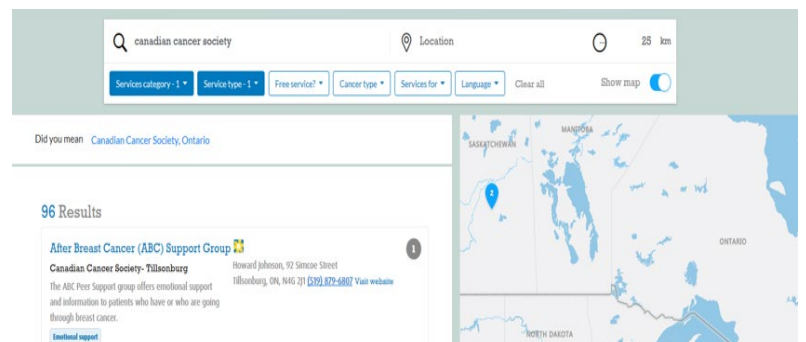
canadian cancer society

Location

25 km

Services category - 1 ▾ Service type - 1 ▾ Free service? ▾ Cancer type ▾ Services for ▾ Language ▾ Clear all

Show map

Did you mean Canadian Cancer Society, Ontario

96 Results

After Breast Cancer (ABC) Support Group

1

Canadian Cancer Society- Tillsonburg

The ABC Peer Support group offers emotional support and information to patients who have or who are going through breast cancer.

Howard Johnson, 92 Simcoe Street
Tillsonburg, ON, N4G 2J1 (519) 879-6807 Visit website

Emotional support

MANITOBA
SASKATCHEWAN
2
ONTARIO
NORTH DAKOTA